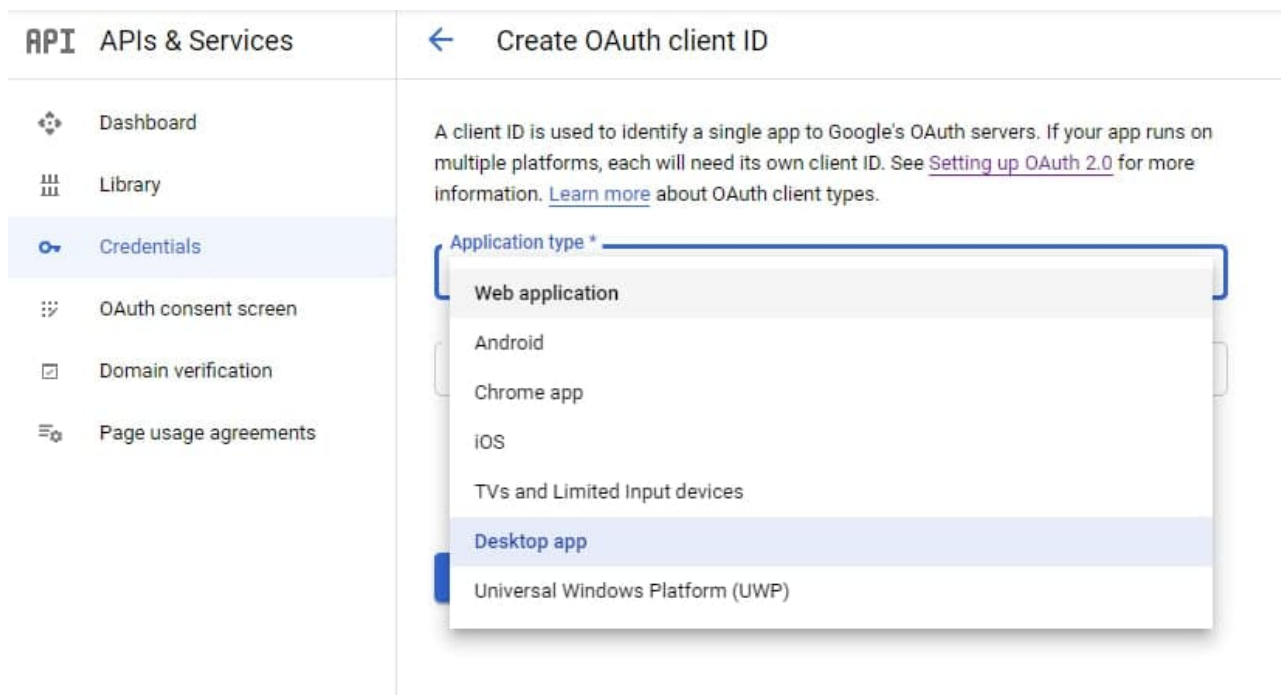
API APIs & Services

Dashboard

Library

Credentials

OAuth consent screen

Domain verification

Page usage agreements

← Create OAuth client ID

A client ID is used to identify a single app to Google's OAuth servers. If your app runs on multiple platforms, each will need its own client ID. See Setting up OAuth 2.0 for more information. Learn more about OAuth client types.

Application type *

Web application

Android

Chrome app

iOS

TVs and Limited Input devices

Desktop app

Universal Windows Platform (UWP)